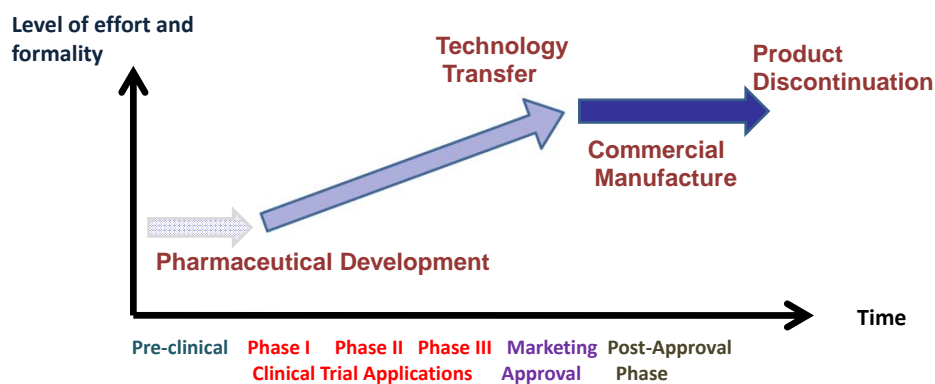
Level of effort and formality

Technology Transfer

Product Discontinuation

Commercial Manufacture

Pharmaceutical Development

Time

Pre-clinical Phase I Phase II Phase III Marketing Approval Post-Approval Phase

Clinical Trial Applications